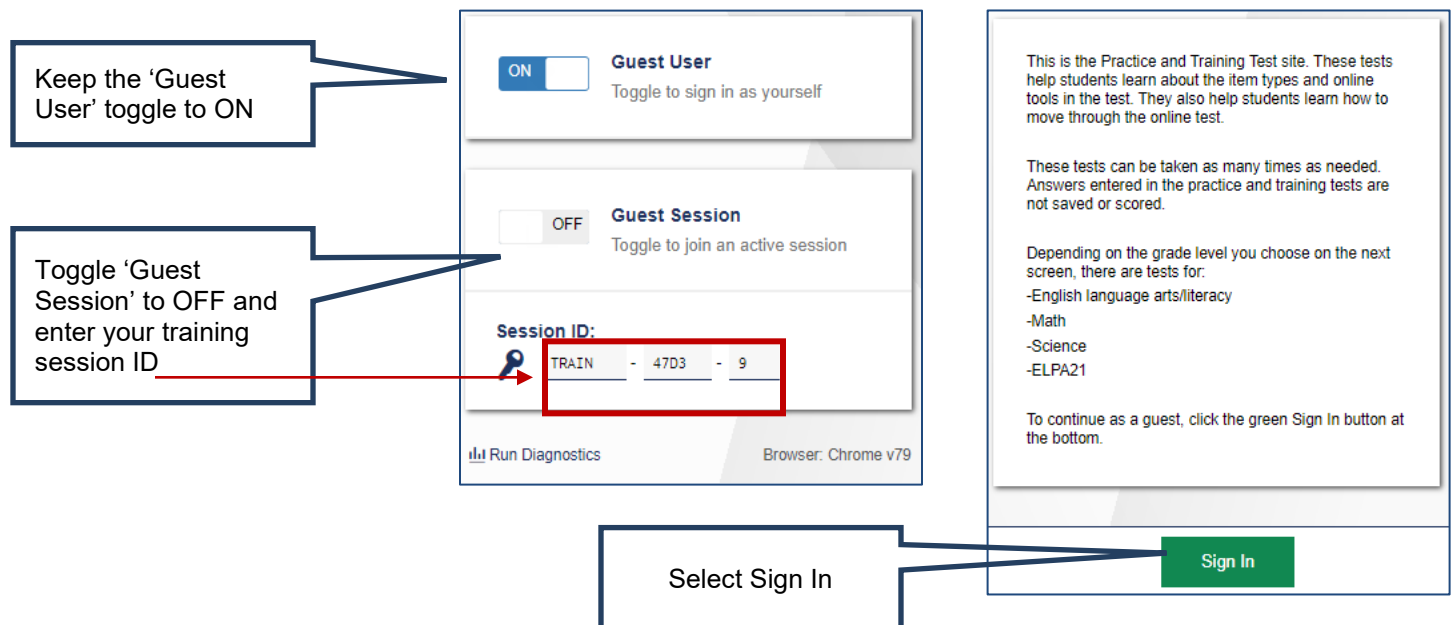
Keep the ‘Guest User’ toggle to ON

ON

Guest User

Toggle to sign in as yourself

OFF

Guest Session

Toggle to join an active session

Toggle ‘Guest Session’ to OFF and enter your training session ID

Session ID:

TRAIN - 47D3 - 9

Run Diagnostics

Browser: Chrome v79

This is the Practice and Training Test site. These tests help students learn about the item types and online tools in the test. They also help students learn how to move through the online test.

These tests can be taken as many times as needed. Answers entered in the practice and training tests are not saved or scored.

Depending on the grade level you choose on the next screen, there are tests for:
-English language arts/literacy
-Math
-Science
-ELPA21

To continue as a guest, click the green Sign In button at the bottom.

Sign In

Select Sign In